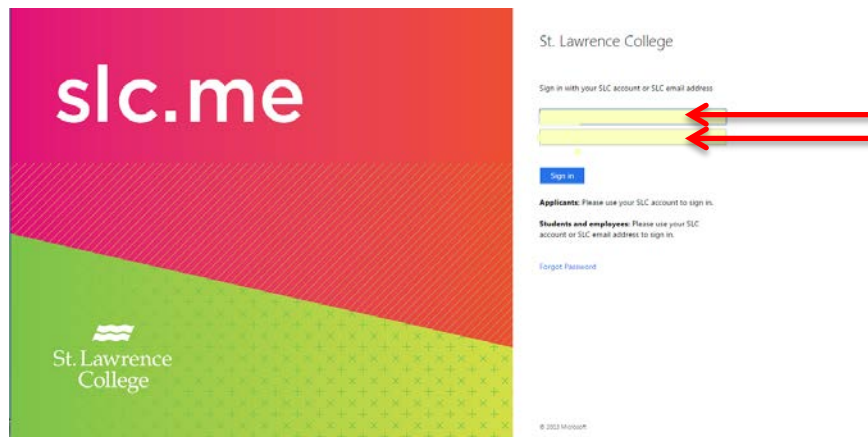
slc.me

St. Lawrence College

St. Lawrence College

Sign in with your SLC account or SLC email address

Sign in

**Applicants:** Please use your SLC account to sign in.

**Students and employees:** Please use your SLC account or SLC email address to sign in.

Forgot Password

© 2013 Microsoft